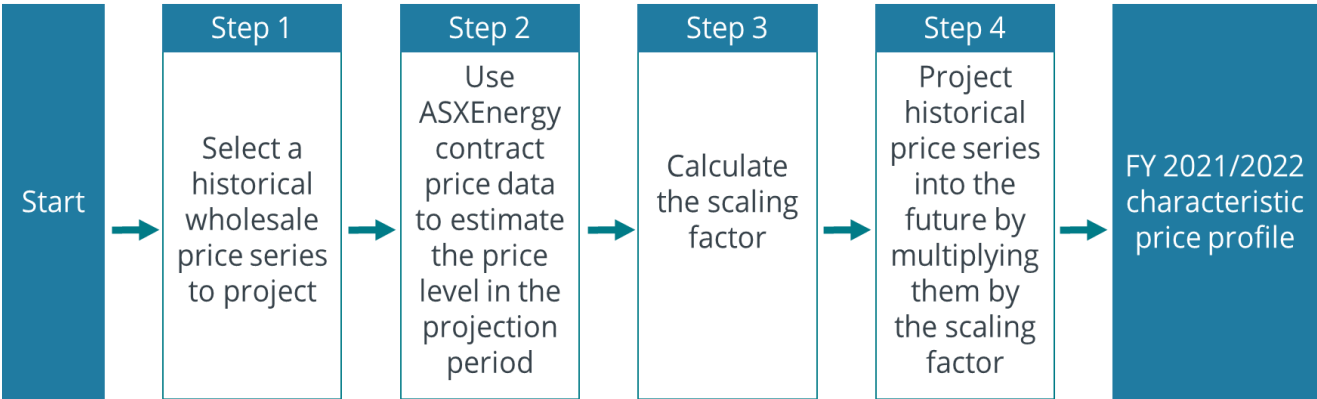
Start

Step 1

Select a historical wholesale price series to project

Step 2

Use ASXEnergy contract price data to estimate the price level in the projection period

Step 3

Calculate the scaling factor

Step 4

Project historical price series into the future by multiplying them by the scaling factor

FY 2021/2022 characteristic price profile